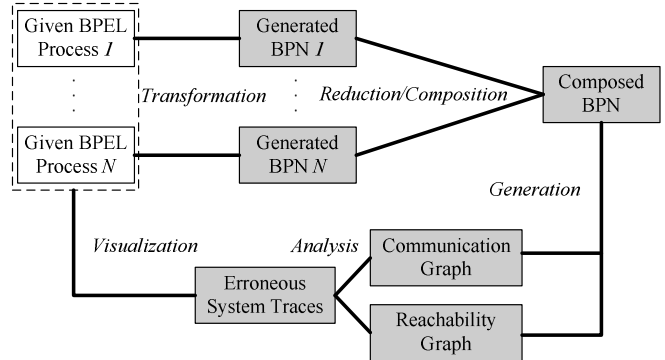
Given BPEL Process $I$

Given BPEL Process $N$

Transformation

Generated BPN $I$

Generated BPN $N$

Reduction/Composition

Composed BPN

Generation

Visualization

Analysis

Communication Graph

Reachability Graph

Erroneous System Traces